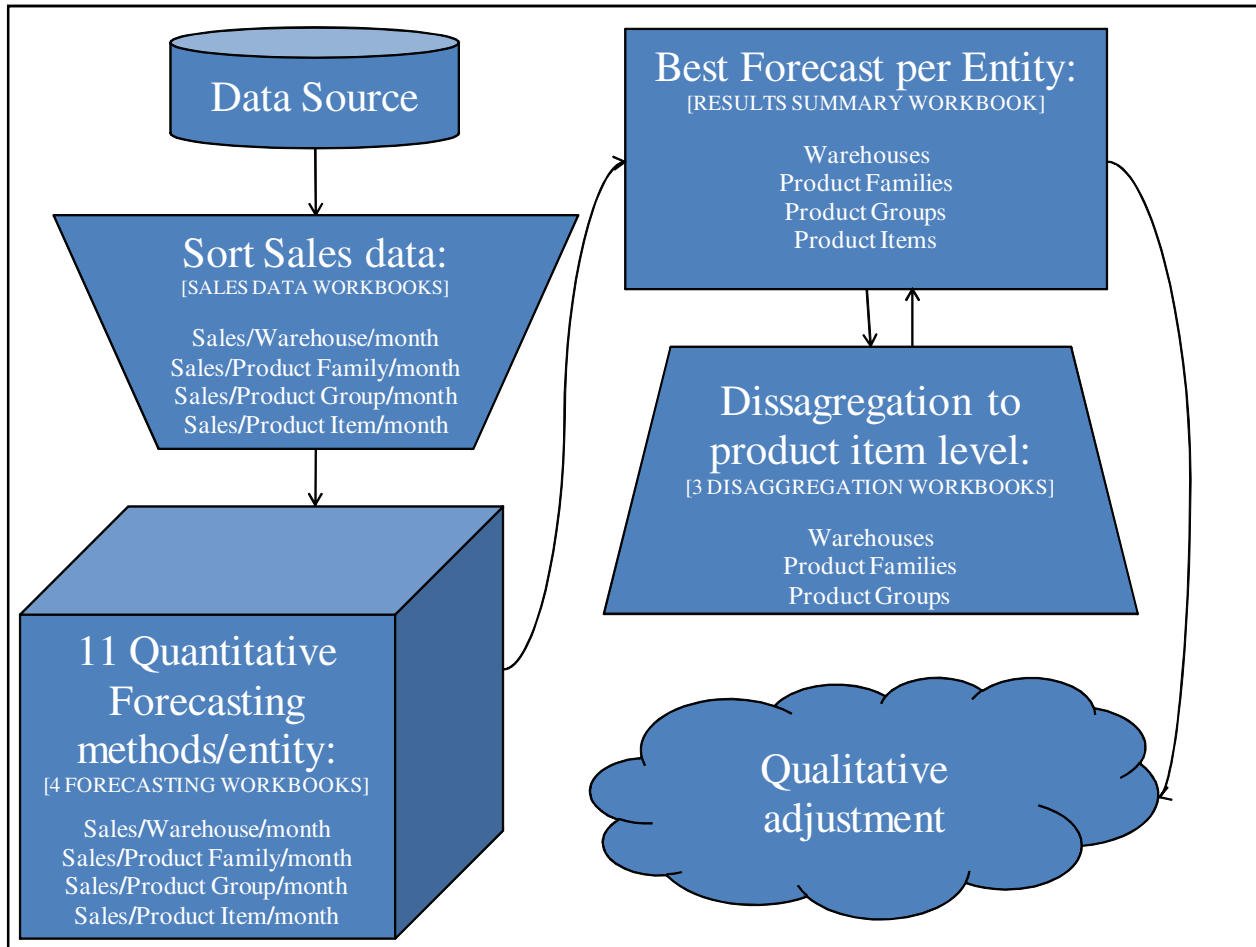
Data Source

Sort Sales data:
[SALES DATA WORKBOOKS]

Sales/Warehouse/month
Sales/Product Family/month
Sales/Product Group/month
Sales/Product Item/month

11 Quantitative Forecasting methods/entity:
[4 FORECASTING WORKBOOKS]

Sales/Warehouse/month
Sales/Product Family/month
Sales/Product Group/month
Sales/Product Item/month

Best Forecast per Entity:
[RESULTS SUMMARY WORKBOOK]

Warehouses
Product Families
Product Groups
Product Items

Dissagregation to product item level:
[3 DISAGGREGATION WORKBOOKS]

Warehouses
Product Families
Product Groups

Qualitative adjustment